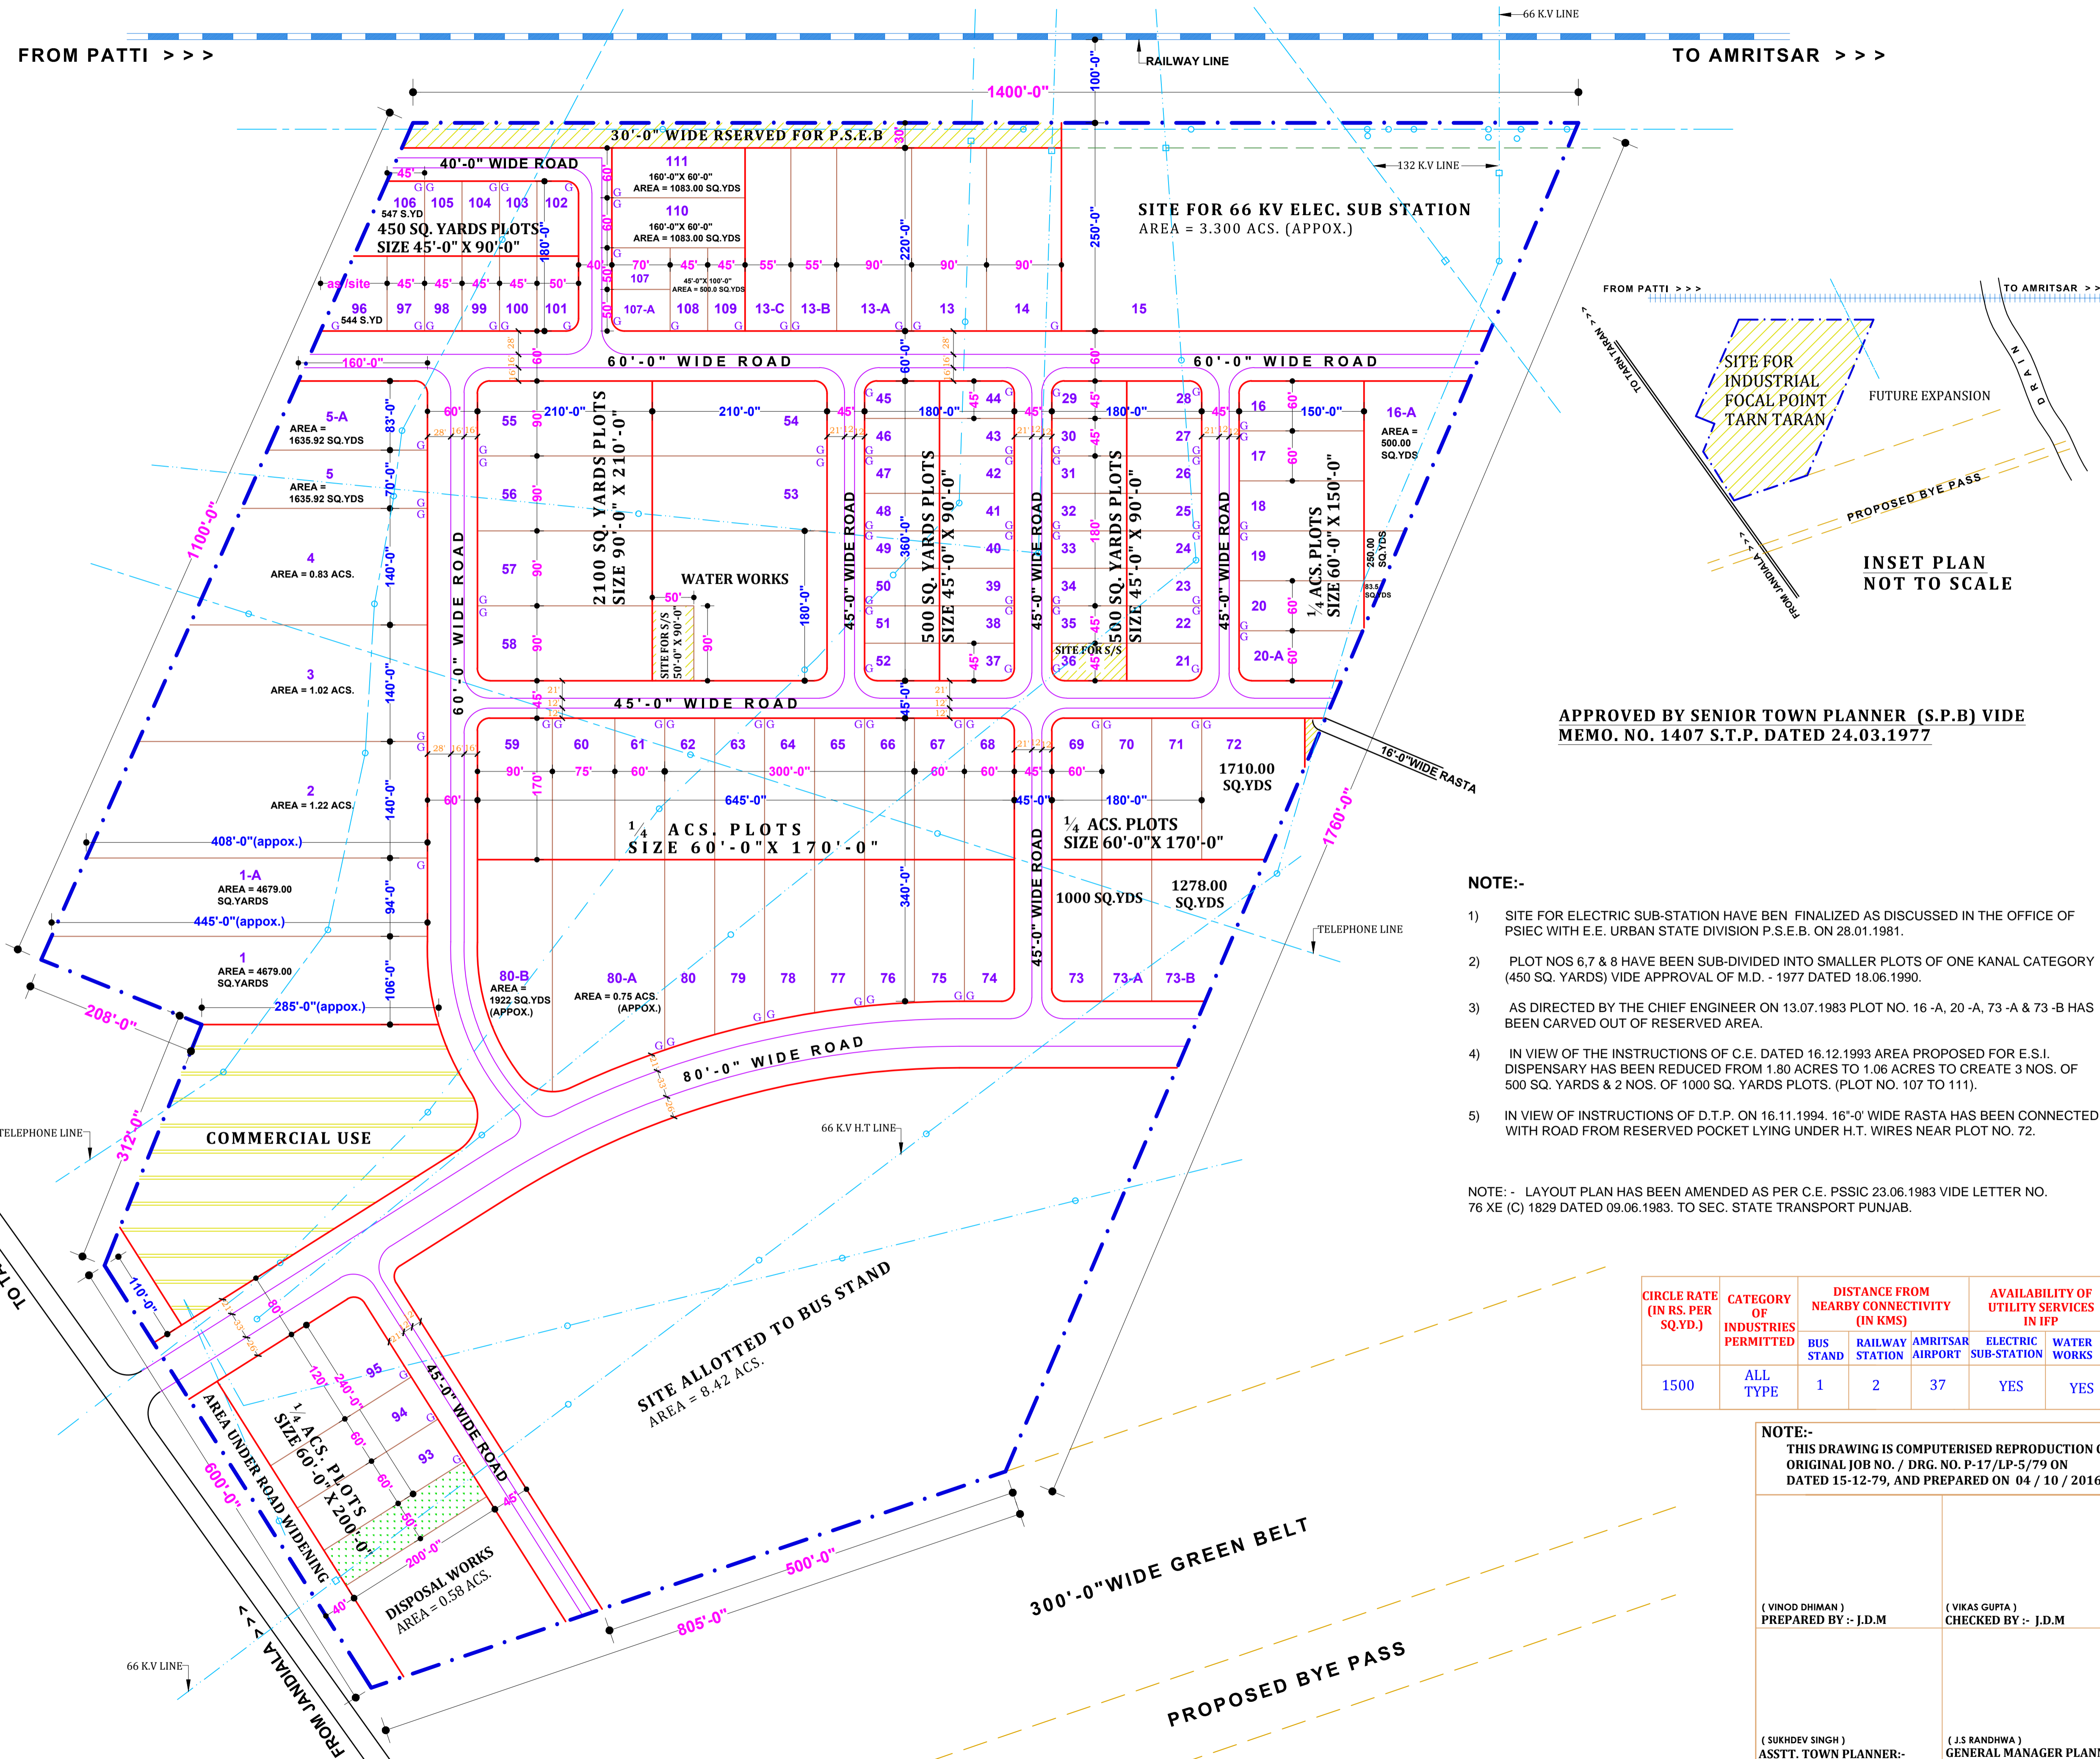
FROM PATTI > > >

TO AMRITSAR > > >

66 K.V LINE

RAILWAY LINE

1400'-0"

100'-0"

30'-0" WIDE RSERVED FOR P.S.E.B

132 K.V LINE

40'-0" WIDE ROAD

111
160'-0"X 60'-0"
AREA = 1083.00 SQ.YDS

110
160'-0"X 60'-0"
AREA = 1083.00 SQ.YDS

106 105 104 103 102
547 S.YD
450 SQ. YARDS PLOTS
SIZE 45'-0" X 90'-0"

SITE FOR 66 KV ELEC. SUB STATION
AREA = 3.300 ACS. (APPOX.)

220'-0"
250'-0"

107
45'-0"X 100'-0"
AREA = 500.0 SQ.YDS

96 97 98 99 100 101
544 S.YD
as/site

107-A 108 109 13-C 13-B 13-A 13 14 15

160'-0"

60'-0" WIDE ROAD

60'-0" WIDE ROAD

1100'-0"

5-A
AREA =
1635.92 SQ.YDS

5
AREA =
1635.92 SQ.YDS

4
AREA = 0.83 ACS.

3
AREA = 1.02 ACS.

2
AREA = 1.22 ACS.

408'-0"(appox.)

1-A
AREA = 4679.00
SQ.YARDS

445'-0"(appox.)

1
AREA = 4679.00
SQ.YARDS

285'-0"(appox.)

208'-0"

83'-0" 70'-0" 140'-0" 140'-0" 140'-0" 94'-0" 106'-0"

60'-0" WIDE ROAD

55 54 56 53 57 58
210'-0"
210'-0"
2100 SQ. YARDS PLOTS
SIZE 90'-0" X 210'-0"
WATER WORKS
SITE FOR S/S
50'-0"X 90'-0"
180'-0"

45'-0" WIDE ROAD

45 44 46 43 47 42 48 41 49 40 50 39 51 38 52 37
180'-0"
360'-0"
500 SQ. YARDS PLOTS
SIZE 45'-0" X 90'-0"

45'-0" WIDE ROAD

29 28 30 27 31 26 32 25 33 24 34 23 35 22 36 21
180'-0"
500 SQ. YARDS PLOTS
SIZE 45'-0" X 90'-0"
SITE FOR S/S

45'-0" WIDE ROAD

16 17 18 19 20 20-A
150'-0"
16-A
AREA =
500.00
SQ.YDS
250.00
SQ.YDS
83.6
SQ.YDS
$\frac{1}{4}$ ACS. PLOTS
SIZE 60'-0" X 150'-0"

45'-0" WIDE ROAD

59 60 61 62 63 64 65 66 67 68
300'-0"
645'-0"
$\frac{1}{4}$ ACS. PLOTS
SIZE 60'-0" X 170'-0"
170'

69 70 71 72
180'-0"
1710.00
SQ.YDS
$\frac{1}{4}$ ACS. PLOTS
SIZE 60'-0"X 170'-0"

16'-0"WIDE RASTA

1760'-0"

340'-0"

45'-0" WIDE ROAD

1000 SQ.YDS
1278.00
SQ.YDS

73 73-A 73-B

TELEPHONE LINE

80-B
AREA =
1922 SQ.YDS
(APPOX.)

80-A
AREA = 0.75 ACS.
(APPOX.)

80 79 78 77 76 75 74

80'-0" WIDE ROAD

TELEPHONE LINE

312'-0"

COMMERCIAL USE

66 K.V H.T LINE

SITE ALLOTTED TO BUS STAND
AREA = 8.42 ACS.

110'-0"

95 94 93
$\frac{1}{4}$ ACS. PLOTS
SIZE 60'-0" X 200'-0"
120' 240'-0" 60' 60' 50' 200'-0"

45'-0" WIDE ROAD

AREA UNDER ROAD WIDENING

600'-0"

DISPOSAL WORKS
AREA = 0.58 ACS.

500'-0"

805'-0"

300'-0"WIDE GREEN BELT

PROPOSED BYE PASS

66 K.V LINE

FROM JANDIALA

TO TA

FROM PATTI > > >
TO AMRITSAR > >
TO TARN TARAN > >
SITE FOR
INDUSTRIAL
FOCAL POINT
TARN TARAN
FUTURE EXPANSION
DRAIN
PROPOSED BYE PASS
FROM JANDIALA
INSET PLAN
NOT TO SCALE

APPROVED BY SENIOR TOWN PLANNER (S.P.B) VIDE
MEMO. NO. 1407 S.T.P. DATED 24.03.1977

NOTE:-

1) SITE FOR ELECTRIC SUB-STATION HAVE BEN FINALIZED AS DISCUSSED IN THE OFFICE OF PSIEC WITH E.E. URBAN STATE DIVISION P.S.E.B. ON 28.01.1981.

2) PLOT NOS 6,7 & 8 HAVE BEEN SUB-DIVIDED INTO SMALLER PLOTS OF ONE KANAL CATEGORY (450 SQ. YARDS) VIDE APPROVAL OF M.D. - 1977 DATED 18.06.1990.

3) AS DIRECTED BY THE CHIEF ENGINEER ON 13.07.1983 PLOT NO. 16 -A, 20 -A, 73 -A & 73 -B HAS BEEN CARVED OUT OF RESERVED AREA.

4) IN VIEW OF THE INSTRUCTIONS OF C.E. DATED 16.12.1993 AREA PROPOSED FOR E.S.I. DISPENSARY HAS BEEN REDUCED FROM 1.80 ACRES TO 1.06 ACRES TO CREATE 3 NOS. OF 500 SQ. YARDS & 2 NOS. OF 1000 SQ. YARDS PLOTS. (PLOT NO. 107 TO 111).

5) IN VIEW OF INSTRUCTIONS OF D.T.P. ON 16.11.1994. 16"-0' WIDE RASTA HAS BEEN CONNECTED WITH ROAD FROM RESERVED POCKET LYING UNDER H.T. WIRES NEAR PLOT NO. 72.

NOTE: - LAYOUT PLAN HAS BEEN AMENDED AS PER C.E. PSSIC 23.06.1983 VIDE LETTER NO. 76 XE (C) 1829 DATED 09.06.1983. TO SEC. STATE TRANSPORT PUNJAB.

| CIRCLE RATE (IN RS. PER SQ.YD.) | CATEGORY OF INDUSTRIES PERMITTED | DISTANCE FROM NEARBY CONNECTIVITY (IN KMS) BUS STAND | RAILWAY STATION | AMRITSAR AIRPORT | AVAILABILITY OF UTILITY SERVICES IN IFP ELECTRIC SUB-STATION | WATER WORKS |
|---|---|---|---|---|---|---|
| 1500 | ALL TYPE | 1 | 2 | 37 | YES | YES |

NOTE:-
THIS DRAWING IS COMPUTERISED REPRODUCTION O ORIGINAL JOB NO. / DRG. NO. P-17/LP-5/79 ON DATED 15-12-79, AND PREPARED ON 04 / 10 / 2016

( VINOD DHIMAN )
PREPARED BY :- J.D.M

( VIKAS GUPTA )
CHECKED BY :- J.D.M

( SUKHDEV SINGH )
ASSTT. TOWN PLANNER:-

( J.S RANDHWA )
GENERAL MANAGER PLAN